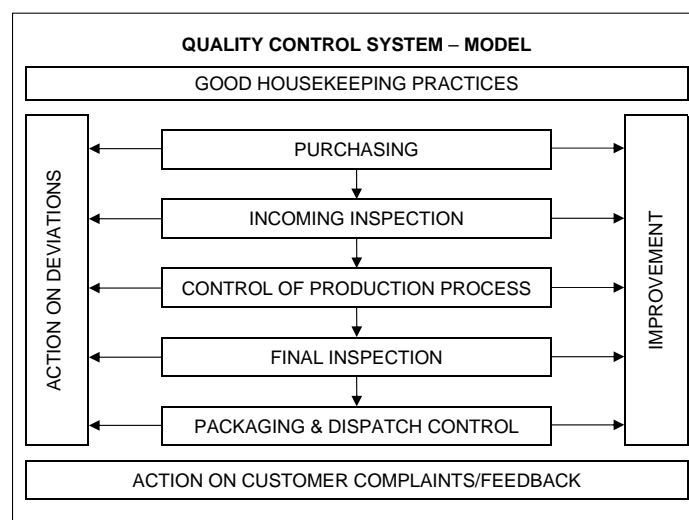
QUALITY CONTROL SYSTEM – MODEL

GOOD HOUSEKEEPING PRACTICES

ACTION ON DEVIATIONS

PURCHASING

INCOMING INSPECTION

CONTROL OF PRODUCTION PROCESS

FINAL INSPECTION

PACKAGING & DISPATCH CONTROL

IMPROVEMENT

ACTION ON CUSTOMER COMPLAINTS/FEEDBACK